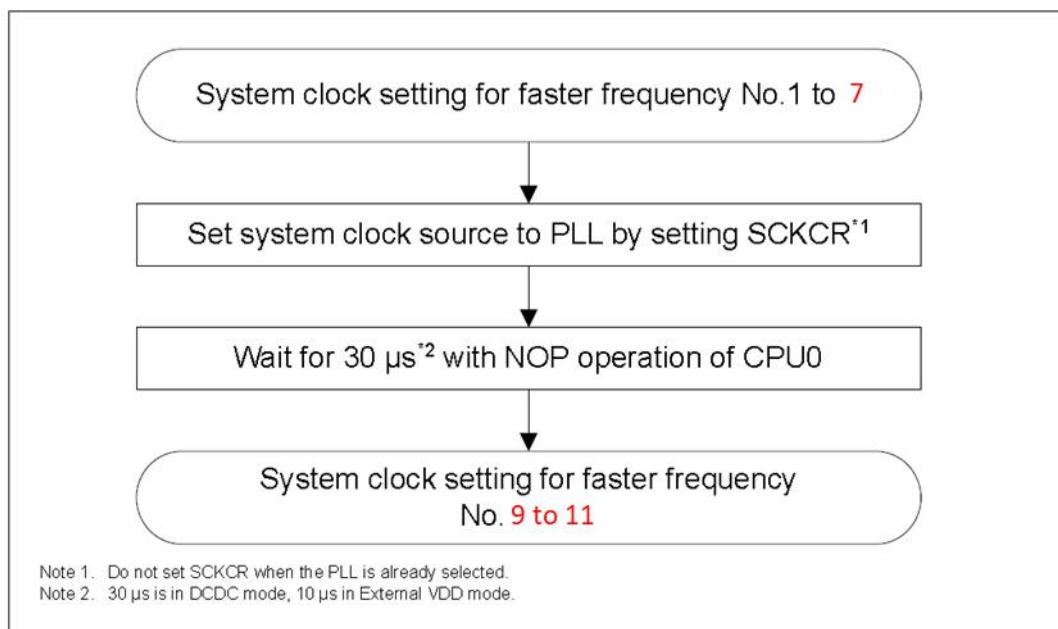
System clock setting for faster frequency No.1 to 7

Set system clock source to PLL by setting SCKCR$^{*1}$

Wait for 30 µs$^{*2}$ with NOP operation of CPU0

System clock setting for faster frequency No. 9 to 11

Note 1. Do not set SCKCR when the PLL is already selected.
Note 2. 30 µs is in DCDC mode, 10 µs in External VDD mode.